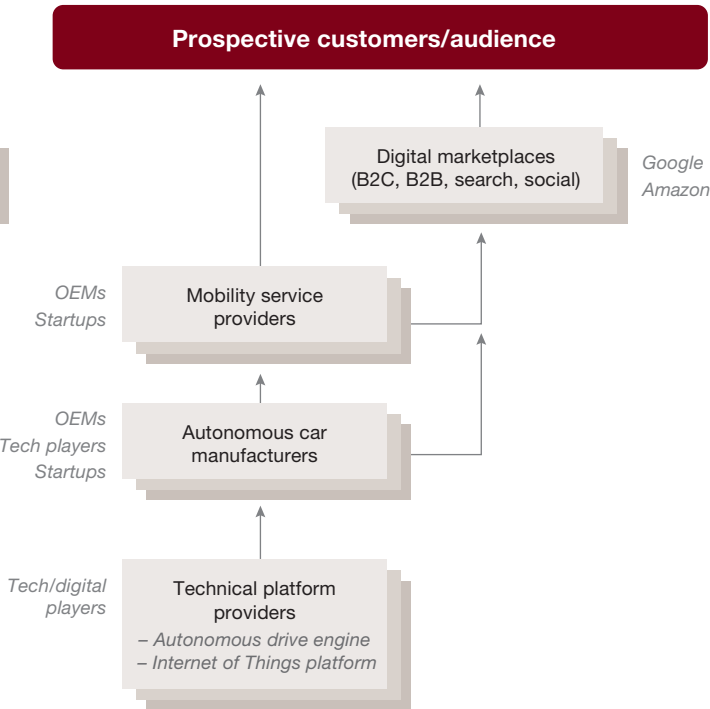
Prospective customers/audience

Digital marketplaces (B2C, B2B, search, social)

Google
Amazon

OEMs
Startups

Mobility service providers

OEMs
Tech players
Startups

Autonomous car manufacturers

Tech/digital players

Technical platform providers
– Autonomous drive engine
– Internet of Things platform